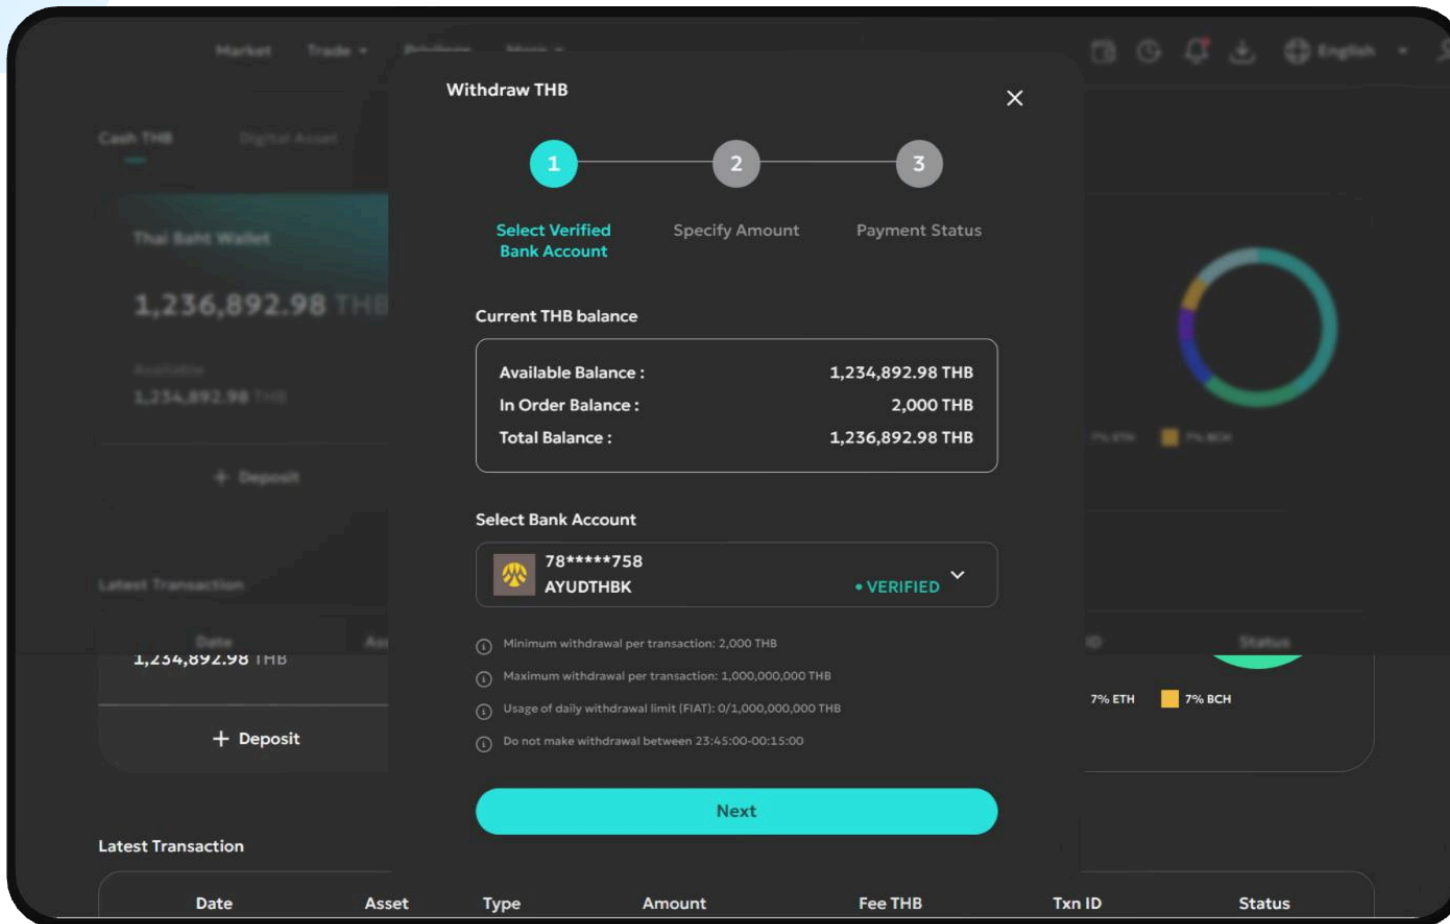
Market Trade Privileges More English

Cash THB Digital Asset

Thai Baht Wallet

1,236,892.98 THB

Available
1,234,892.98 THB

+ Deposit

Latest Transaction

Withdraw THB

1 2 3

Select Verified Bank Account

Specify Amount

Payment Status

Current THB balance

Available Balance : 1,234,892.98 THB
In Order Balance : 2,000 THB
Total Balance : 1,236,892.98 THB

Select Bank Account

78*****758
AYUDTHBK
• VERIFIED

Minimum withdrawal per transaction: 2,000 THB

Maximum withdrawal per transaction: 1,000,000,000 THB

Usage of daily withdrawal limit (FIAT): 0/1,000,000,000 THB

Do not make withdrawal between 23:45:00-00:15:00

Next

1,234,892.98 THB

+ Deposit

7% ETH 7% BCH

7% ETH 7% BCH

Latest Transaction

| Date | Asset | Type | Amount | Fee THB | Txn ID | Status |
|---|---|---|---|---|---|---|